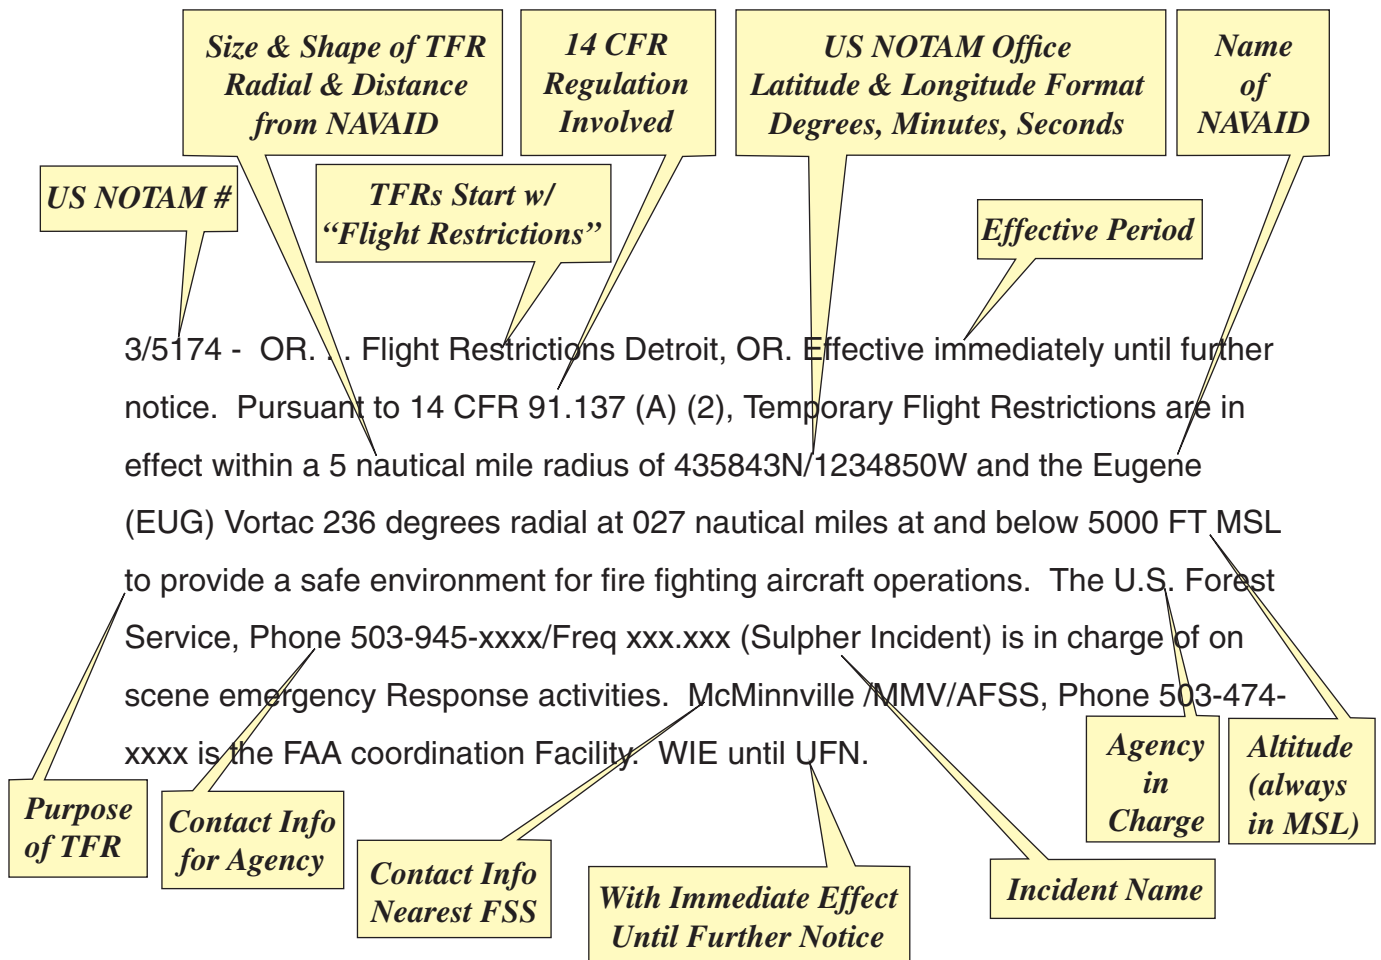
Size & Shape of TFR Radial & Distance from NAVAID

14 CFR Regulation Involved

US NOTAM Office Latitude & Longitude Format Degrees, Minutes, Seconds

Name of NAVAID

US NOTAM #

TFRs Start w/ "Flight Restrictions"

Effective Period

3/5174 - OR.. . Flight Restrictions Detroit, OR. Effective immediately until further notice. Pursuant to 14 CFR 91.137 (A) (2), Temporary Flight Restrictions are in effect within a 5 nautical mile radius of 435843N/1234850W and the Eugene (EUG) Vortac 236 degrees radial at 027 nautical miles at and below 5000 FT MSL to provide a safe environment for fire fighting aircraft operations. The U.S. Forest Service, Phone 503-945-xxxx/Freq xxx.xxx (Sulpher Incident) is in charge of on scene emergency Response activities. McMinnville /MMV/AFSS, Phone 503-474-xxxx is the FAA coordination Facility. WIE until UFN.

Agency in Charge

Altitude (always in MSL)

Purpose of TFR

Contact Info for Agency

Contact Info Nearest FSS

With Immediate Effect Until Further Notice

Incident Name